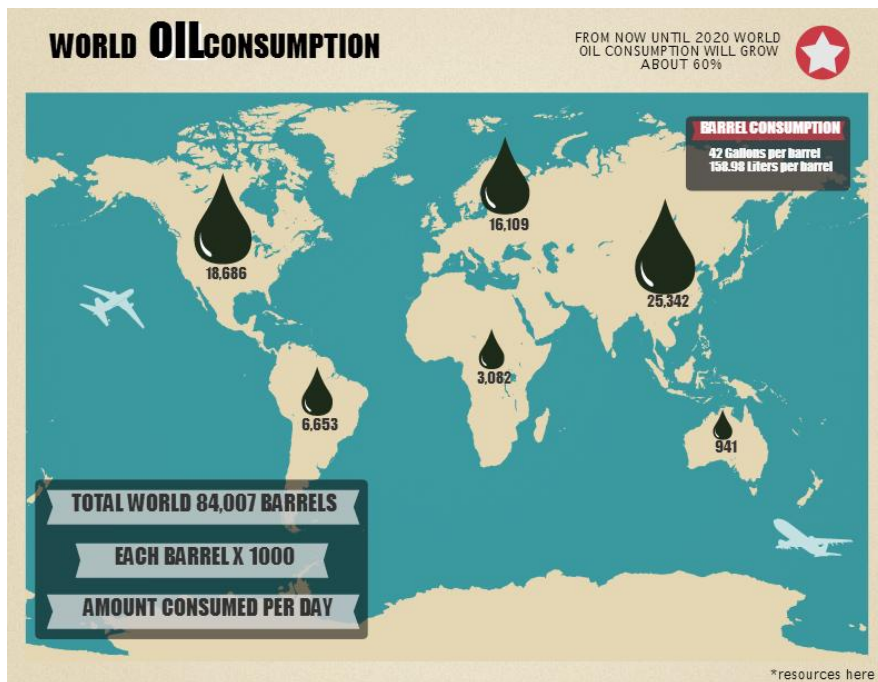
WORLD OILCONSUMPTION

FROM NOW UNTIL 2020 WORLD OIL CONSUMPTION WILL GROW ABOUT 60%

BARREL CONSUMPTION
42 Gallons per barrel
158.98 Liters per barrel

16,109

18,686

25,342

3,082

6,653

941

TOTAL WORLD 84,007 BARRELS

EACH BARREL X 1000

AMOUNT CONSUMED PER DAY

*resources here